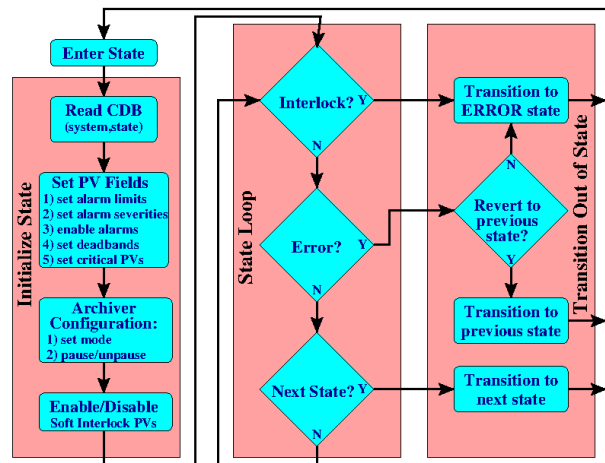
Enter State

Initialize State

Read CDB
(system,state)

Set PV Fields
1) set alarm limits
2) set alarm severities
3) enable alarms
4) set deadbands
5) set critical PVs

Archiver Configuration:
1) set mode
2) pause/unpause

Enable/Disable
Soft Interlock PVs

State Loop

Interlock?
Y
N

Error?
Y
N

Next State?
Y
N

Transition Out of State

Transition to ERROR state

N

Revert to previous state?

Y

Transition to previous state

Transition to next state